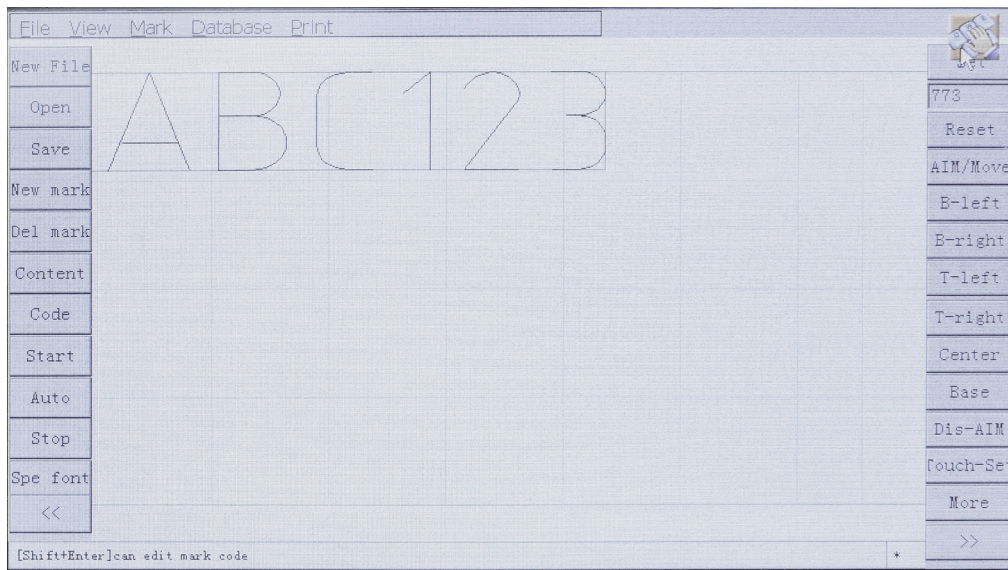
File View Mark Database Print

New File
Open
Save
New mark
Del mark
Content
Code
Start
Auto
Stop
Spe font
<<

ABC123

773
Reset
AIM/Move
B-left
B-right
T-left
T-right
Center
Base
Dis-AIM
Touch-Set
More
>>

[Shift+Enter]can edit mark code

*